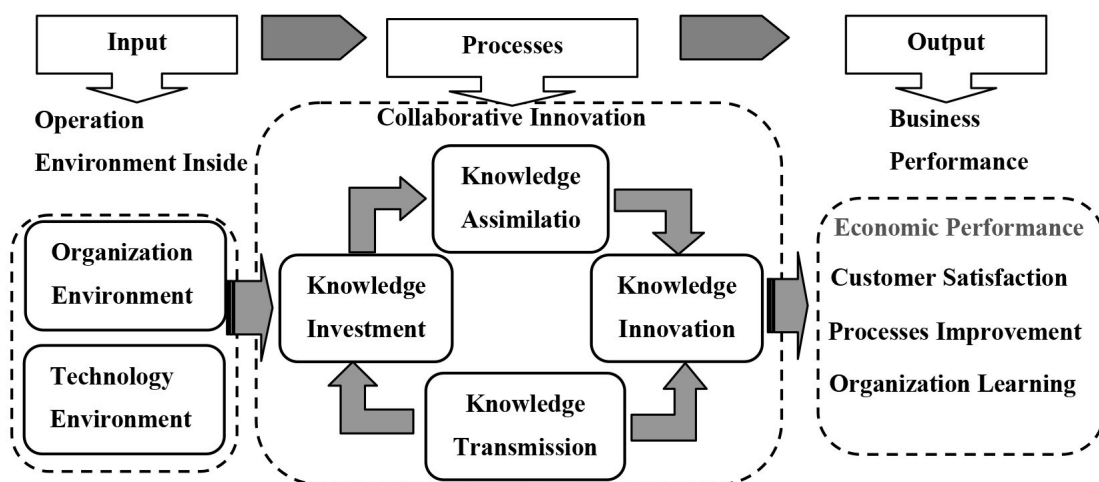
Input

Processes

Output

Operation Environment Inside

Collaborative Innovation

Business Performance

Organization Environment

Technology Environment

Knowledge Assimilatio

Knowledge Investment

Knowledge Innovation

Knowledge Transmission

Economic Performance

Customer Satisfaction

Processes Improvement

Organization Learning